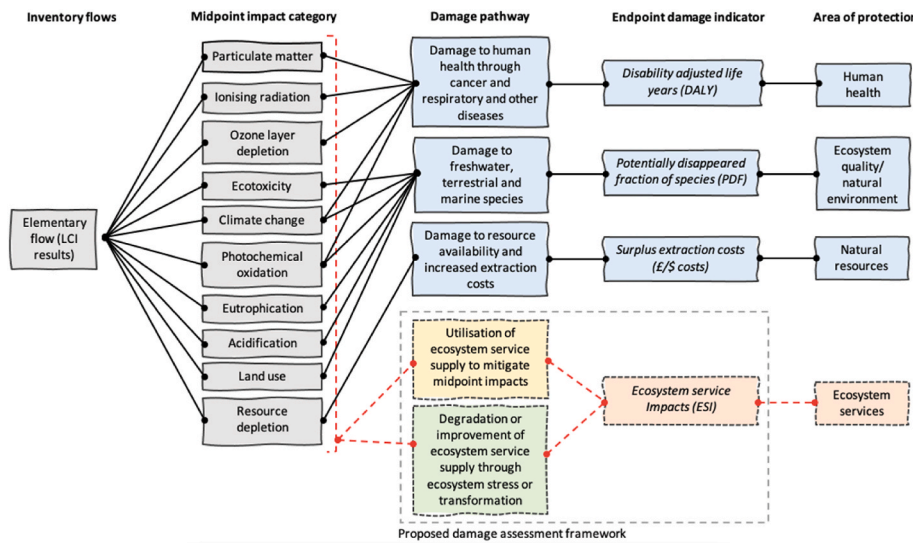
Inventory flows

Midpoint impact category

Damage pathway

Endpoint damage indicator

Area of protection

Elementary flow (LCI results)

Particulate matter

Ionising radiation

Ozone layer depletion

Ecotoxicity

Climate change

Photochemical oxidation

Eutrophication

Acidification

Land use

Resource depletion

Damage to human health through cancer and respiratory and other diseases

Damage to freshwater, terrestrial and marine species

Damage to resource availability and increased extraction costs

Utilisation of ecosystem service supply to mitigate midpoint impacts

Degradation or improvement of ecosystem service supply through ecosystem stress or transformation

Disability adjusted life years (DALY)

Potentially disappeared fraction of species (PDF)

Surplus extraction costs (£/$ costs)

Ecosystem service Impacts (ESI)

Human health

Ecosystem quality/ natural environment

Natural resources

Ecosystem services

Proposed damage assessment framework